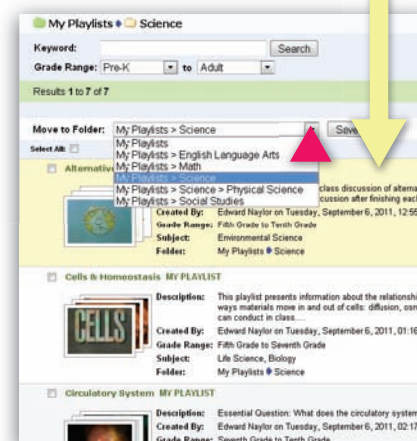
My Playlists ♦ Science

Keyword: Search

Grade Range: Pre-K to Adult

Results 1 to 7 of 7

Move to Folder: My Playlists > Science Save

Select All:

My Playlists
My Playlists > English Language Arts
My Playlists > Math
My Playlists > Science
My Playlists > Science > Physical Science
My Playlists > Social Studies

Alternativ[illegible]

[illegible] class discussion of alterna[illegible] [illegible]cussion after finishing eac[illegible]

Created By: Edward Naylor on Tuesday, September 6, 2011, 12:5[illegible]

Grade Range: Fifth Grade to Tenth Grade

Subject: Environmental Science

Folder: My Playlists ♦ Science

Cells & Homeostasis MY PLAYLIST

CELLS

Description: This playlist presents information about the relationshi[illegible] ways materials move in and out of cells: diffusion, osm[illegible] can conduct in class.

Created By: Edward Naylor on Tuesday, September 6, 2011, 01:16

Grade Range: Fifth Grade to Seventh Grade

Subject: Life Science, Biology

Folder: My Playlists ♦ Science

Circulatory System MY PLAYLIST

Description: Essential Question: What does the circulatory system

Created By: Edward Naylor on Tuesday, September 6, 2011, 02:17

Grade Range: Seventh Grade to Tenth Grade